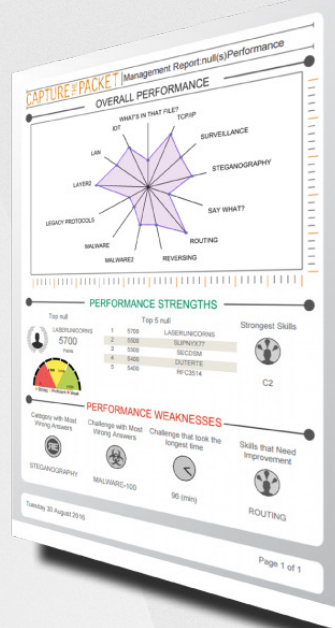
CAPTURE THE PACKET | Management Report:null(s)Performance

OVERALL PERFORMANCE

WHAT'S IN THAT FILE?
TCP/IP
IOT
SURVEILLANCE
LAN
STEGANOGRAPHY
LAYER2
SAY WHAT?
LEGACY PROTOCOLS
ROUTING
MALWARE
MALWARE2
REVERSING

PERFORMANCE STRENGTHS

Top null
LASERUNICORNS
5700
Points

Top 5 null

| 1 | 5700 | LASERUNICORNS |
|---|---|---|
| 2 | 5500 | SUPNYX77 |
| 3 | 5500 | SECDSM |
| 4 | 5400 | DUTERTE |
| 5 | 5400 | RFC3514 |

Strongest Skills
C2

PERFORMANCE WEAKNESSES

Category with Most Wrong Answers
STEGANOGRAPHY

Challenge with Most Wrong Answers
MALWARE-100

Challenge that took the longest time
90 (min)

Skills that Need Improvement
ROUTING

Tuesday 30 August 2016

Page 1 of 1